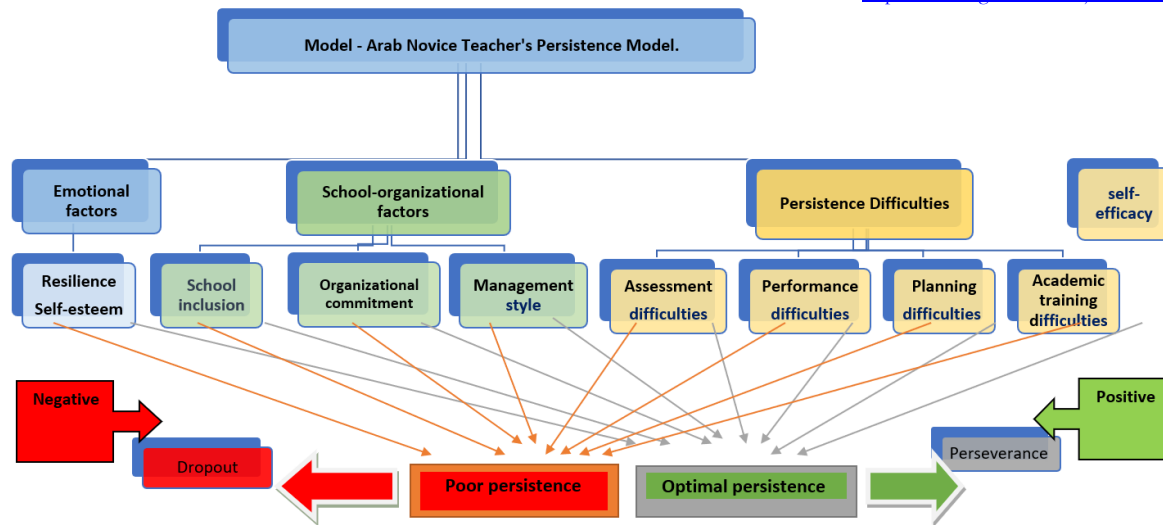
Model - Arab Novice Teacher's Persistence Model.

Emotional factors

School-organizational factors

Persistence Difficulties

self-efficacy

Resilience
Self-esteem

School inclusion

Organizational commitment

Management style

Assessment difficulties

Performance difficulties

Planning difficulties

Academic training difficulties

Negative

Positive

Dropout

Poor persistence

Optimal persistence

Perseverance